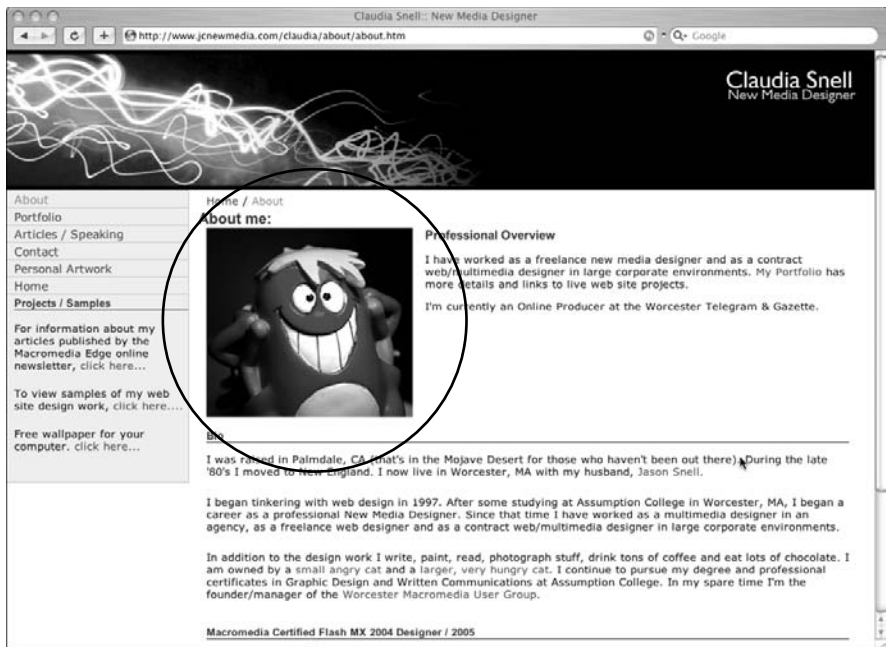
Claudia Snell:: New Media Designer

http://www.jcnewmedia.com/claudia/about/about.htm

Q- Google

Claudia Snell
New Media Designer

About
Portfolio
Articles / Speaking
Contact
Personal Artwork
Home
Projects / Samples

For information about my articles published by the Macromedia Edge online newsletter, click here...

To view samples of my web site design work, click here....

Free wallpaper for your computer. click here...

Home / About

About me:

Professional Overview

I have worked as a freelance new media designer and as a contract web/multimedia designer in large corporate environments. My Portfolio has more details and links to live web site projects.

I'm currently an Online Producer at the Worcester Telegram & Gazette.

Bio

I was raised in Palmdale, CA (that's in the Mojave Desert for those who haven't been out there). During the late '80's I moved to New England. I now live in Worcester, MA with my husband, Jason Snell.

I began tinkering with web design in 1997. After some studying at Assumption College in Worcester, MA, I began a career as a professional New Media Designer. Since that time I have worked as a multimedia designer in an agency, as a freelance web designer and as a contract web/multimedia designer in large corporate environments.

In addition to the design work I write, paint, read, photograph stuff, drink tons of coffee and eat lots of chocolate. I am owned by a small angry cat and a larger, very hungry cat. I continue to pursue my degree and professional certificates in Graphic Design and Written Communications at Assumption College. In my spare time I'm the founder/manager of the Worcester Macromedia User Group.

Macromedia Certified Flash MX 2004 Designer / 2005